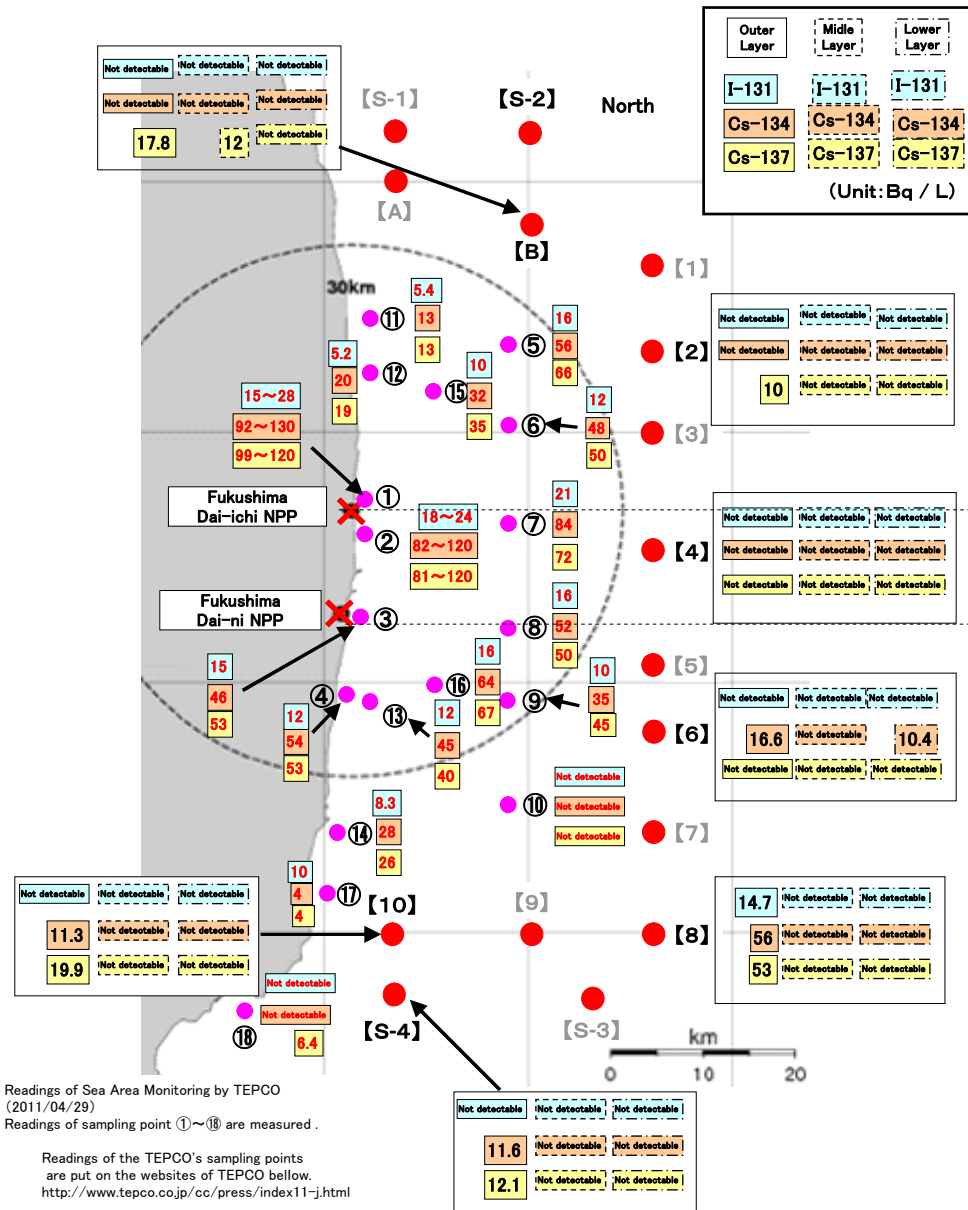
Outer Layer | Midle Layer | Lower Layer
I-131 | I-131 | I-131
Cs-134 | Cs-134 | Cs-134
Cs-137 | Cs-137 | Cs-137
(Unit: Bq / L)

North

Not detectable | Not detectable | Not detectable
Not detectable | Not detectable | Not detectable
17.8 | 12 | Not detectable

【S-1】 【S-2】
【A】
【B】
【1】

30km

5.4
13
13
⑪

5.2
20
19
⑫

10
32
35
⑮

16
56
66
⑤

12
48
50
⑥

Not detectable | Not detectable | Not detectable
Not detectable | Not detectable | Not detectable
10 | Not detectable | Not detectable
【2】
【3】

15～28
92～130
99～120

Fukushima Dai-ichi NPP
①
②

18～24
82～120
81～120

21
84
72
⑦

Not detectable | Not detectable | Not detectable
Not detectable | Not detectable | Not detectable
Not detectable | Not detectable | Not detectable
【4】

Fukushima Dai-ni NPP
③

16
52
50
⑧

【5】

15
46
53

16
64
67
⑯

10
35
45
⑨

Not detectable | Not detectable | Not detectable
16.6 | Not detectable | 10.4
Not detectable | Not detectable | Not detectable
【6】

④
12
54
53

⑬
12
45
40

Not detectable
Not detectable
Not detectable
⑩

【7】

8.3
28
26
⑭

10
4
4
⑰

Not detectable | Not detectable | Not detectable
11.3 | Not detectable | Not detectable
19.9 | Not detectable | Not detectable

【10】 【9】 【8】

14.7 | Not detectable | Not detectable
56 | Not detectable | Not detectable
53 | Not detectable | Not detectable

Not detectable
Not detectable
6.4
⑱

【S-4】 【S-3】

km
0 10 20

Readings of Sea Area Monitoring by TEPCO (2011/04/29)
Readings of sampling point ①～⑱ are measured .

Readings of the TEPCO's sampling points are put on the websites of TEPCO bellow.
http://www.tepco.co.jp/cc/press/index11-j.html

Not detectable | Not detectable | Not detectable
11.6 | Not detectable | Not detectable
12.1 | Not detectable | Not detectable